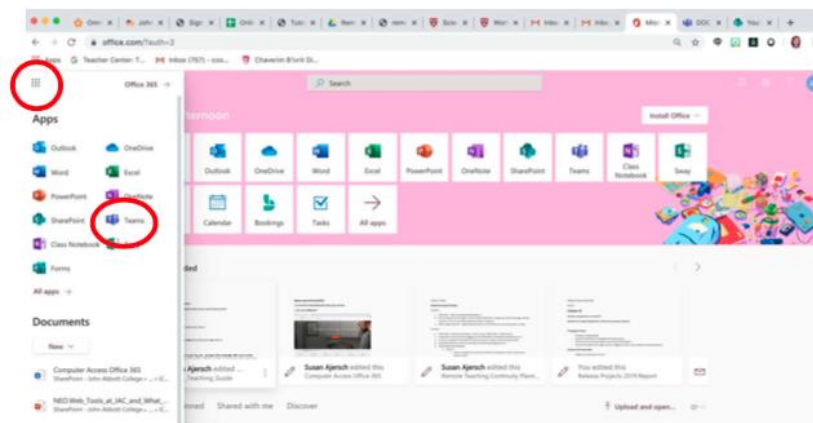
office.com/?auth=2

Apps Teacher Center: T... Inbox (757) - ccs... Chaverim B'Snif Di...

Office 365 →

Search

Apps

Outlook
OneDrive
Word
Excel
PowerPoint
OneNote
SharePoint
Teams
Class Notebook
Forms

All apps →

Documents

New

Computer Access Office 365
SharePoint - John Abbott College » ... » C...

NEO Web_Tools_at_JAC_and_What_...
SharePoint - John Abbott College » ... » C...

ternoon

Install Office

Outlook
OneDrive
Word
Excel
PowerPoint
OneNote
SharePoint
Teams
Class Notebook
Sway
Calendar
Bookings
Tasks
All apps

ded

Ajersch edited ...
Teaching Guide

Susan Ajersch edited this
Computer Access Office 365

Susan Ajersch edited this
Remote Teaching Community Plann...

You edited this
Release Projects 2019 Report

nned Shared with me Discover

Upload and open...